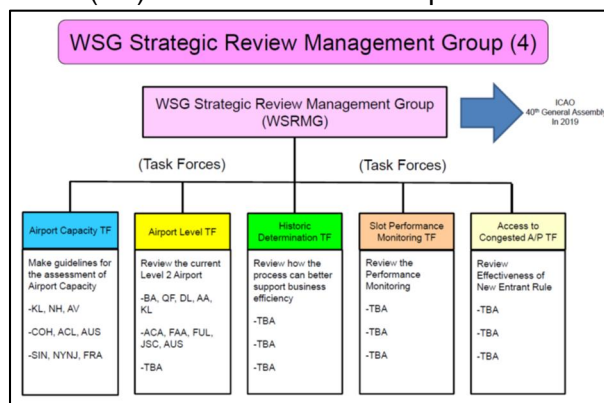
WSG Strategic Review Management Group (4)

WSG Strategic Review Management Group (WSRMG)

ICAO 40th General Assembly In 2019

(Task Forces)

(Task Forces)

Airport Capacity TF

Make guidelines for the assessment of Airport Capacity

-KL, NH, AV

-COH, ACL, AUS

-SIN, NYNJ, FRA

Airport Level TF

Review the current Level 2 Airport

-BA, QF, DL, AA, KL

-ACA, FAA, FUL, JSC, AUS

-TBA

Historic Determination TF

Review how the process can better support business efficiency

-TBA

-TBA

-TBA

Slot Performance Monitoring TF

Review the Performance Monitoring

-TBA

-TBA

-TBA

Access to Congested A/P TF

Review Effectiveness of New Entrant Rule

-TBA

-TBA

-TBA